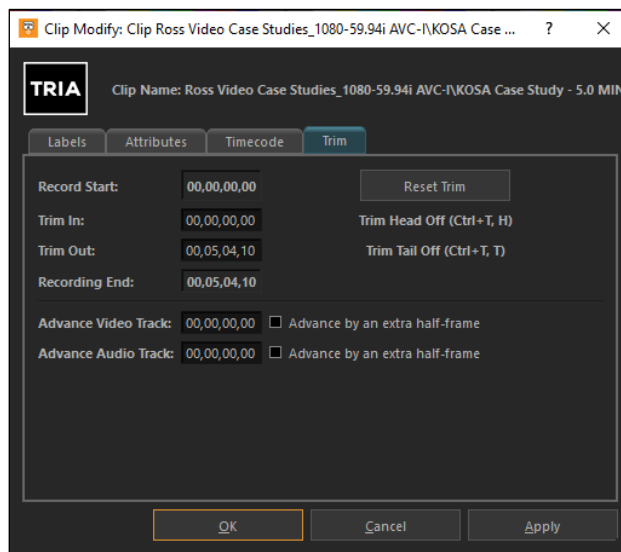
Clip Modify: Clip Ross Video Case Studies_1080-59.94i AVC-I\KOSA Case ... ? ×

TRIA

Clip Name: Ross Video Case Studies_1080-59.94i AVC-I\KOSA Case Study - 5.0 MIN

Labels | Attributes | Timecode | Trim

Record Start: 00,00,00,00

Reset Trim

Trim In: 00,00,00,00

Trim Head Off (Ctrl+T, H)

Trim Out: 00,05,04,10

Trim Tail Off (Ctrl+T, T)

Recording End: 00,05,04,10

Advance Video Track: 00,00,00,00 Advance by an extra half-frame

Advance Audio Track: 00,00,00,00 Advance by an extra half-frame

OK | Cancel | Apply